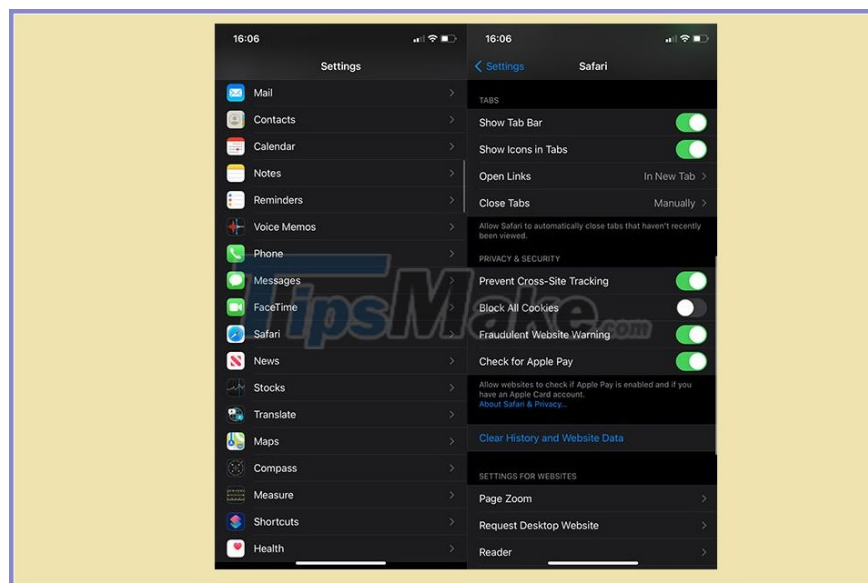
16:06

Settings

Mail
Contacts
Calendar
Notes
Reminders
Voice Memos
Phone
Messages
FaceTime
Safari
News
Stocks
Translate
Maps
Compass
Measure
Shortcuts
Health

16:06

Settings Safari

TABS
Show Tab Bar
Show Icons in Tabs
Open Links In New Tab
Close Tabs Manually

Allow Safari to automatically close tabs that haven't recently been viewed.

PRIVACY & SECURITY
Prevent Cross-Site Tracking
Block All Cookies
Fraudulent Website Warning
Check for Apple Pay

Allow websites to check if Apple Pay is enabled and if you have an Apple Card account.
About Safari & Privacy...

Clear History and Website Data

SETTINGS FOR WEBSITES
Page Zoom
Request Desktop Website
Reader

TipsMake.com